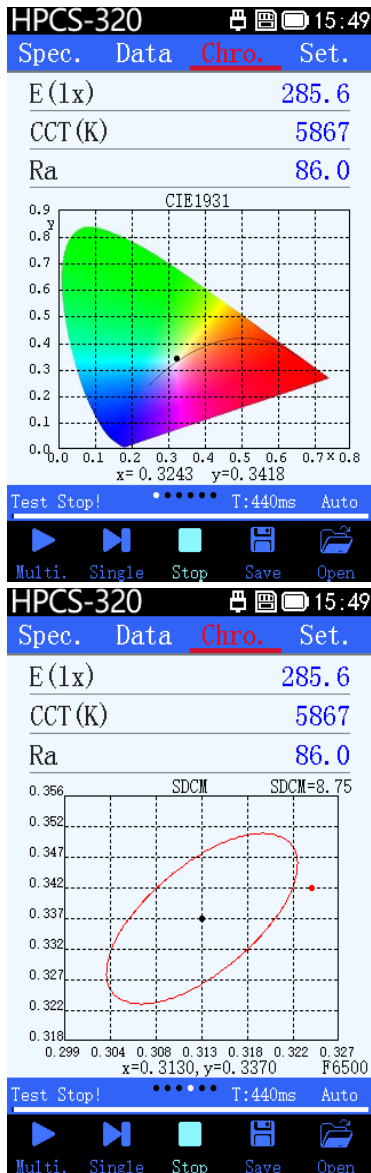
HPCS-320 15:49

Spec. Data Chro. Set.

E(lx) 285.6

CCT(K) 5867

Ra 86.0

CIE1931

0.9
y
0.8
0.7
0.6
0.5
0.4
0.3
0.2
0.1
0.0
0.0 0.1 0.2 0.3 0.4 0.5 0.6 0.7 x 0.8

x= 0.3243 y=0.3418

Test Stop! T:440ms Auto

Multi. Single Stop Save Open

HPCS-320 15:49

Spec. Data Chro. Set.

E(lx) 285.6

CCT(K) 5867

Ra 86.0

SDCM SDCM=8.75

0.356
0.352
0.347
0.342
0.337
0.332
0.327
0.322
0.318
0.299 0.304 0.308 0.313 0.318 0.322 0.327

x=0.3130, y=0.3370 F6500

Test Stop! T:440ms Auto

Multi. Single Stop Save Open